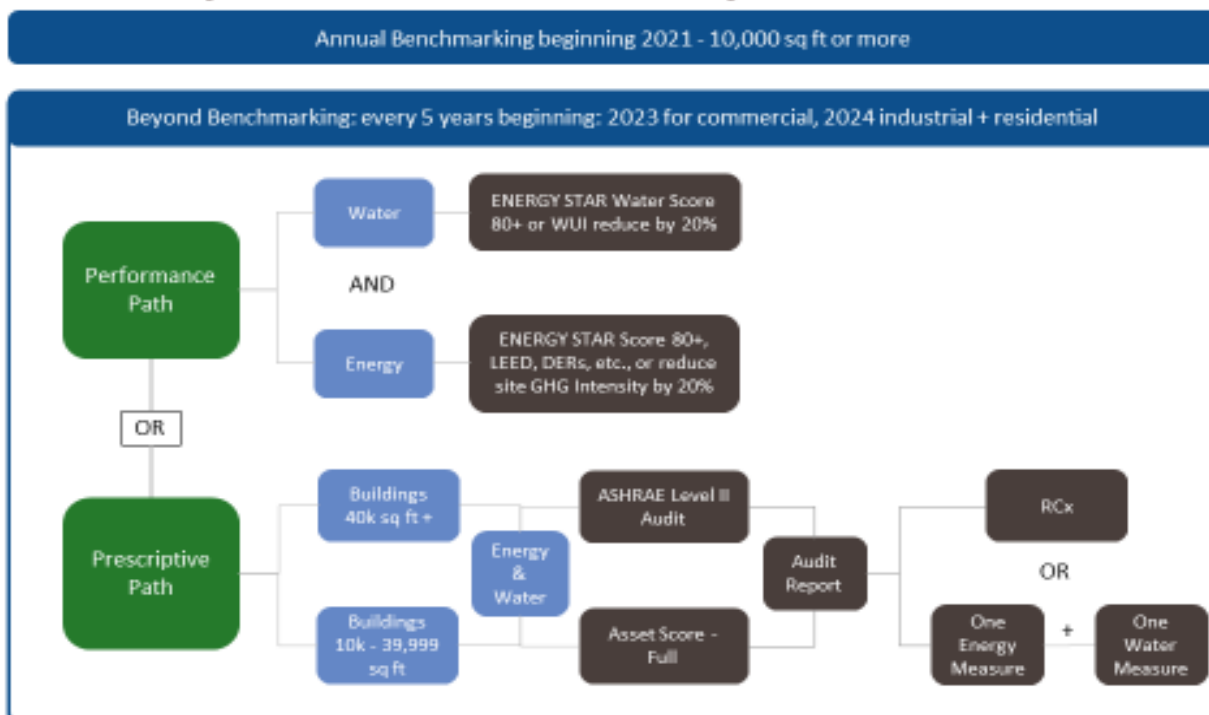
Annual Benchmarking beginning 2021 - 10,000 sq ft or more

Beyond Benchmarking: every 5 years beginning: 2023 for commercial, 2024 industrial + residential

Performance Path

Water

ENERGY STAR Water Score 80+ or WUI reduce by 20%

AND

Energy

ENERGY STAR Score 80+, LEED, DERs, etc., or reduce site GHG Intensity by 20%

OR

Prescriptive Path

Buildings 40k sq ft +

Buildings 10k - 39,999 sq ft

Energy & Water

ASHRAE Level II Audit

Asset Score - Full

Audit Report

RCx

OR

One Energy Measure

+

One Water Measure